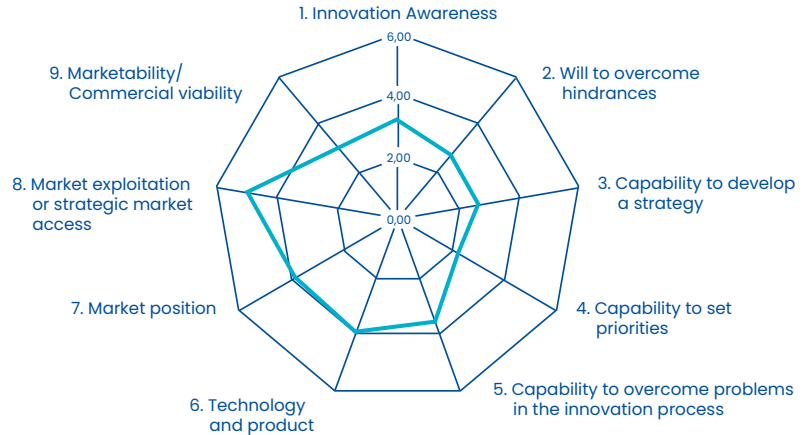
1. Innovation Awareness

6,00

4,00

2,00

0,00

2. Will to overcome hindrances

3. Capability to develop a strategy

4. Capability to set priorities

5. Capability to overcome problems in the innovation process

6. Technology and product

7. Market position

8. Market exploitation or strategic market access

9. Marketability/ Commercial viability